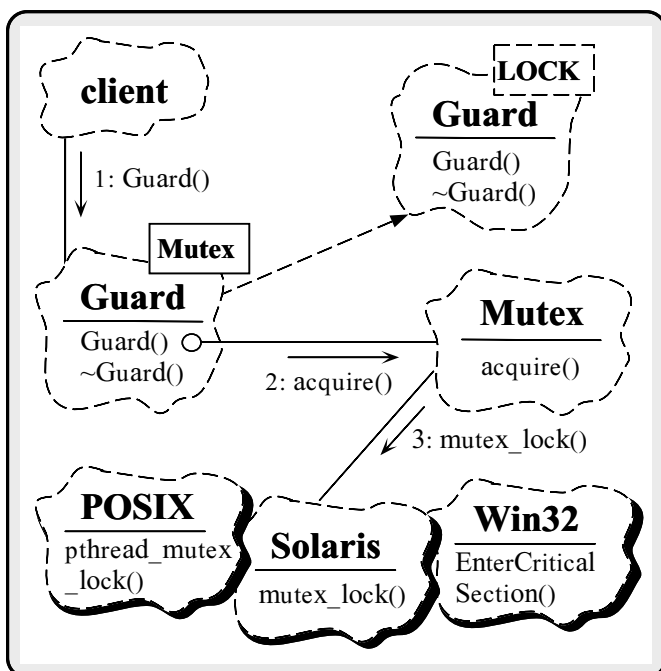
client

1: Guard()

LOCK

Guard

Guard()
~Guard()

Mutex

Guard

Guard()
~Guard()

2: acquire()

Mutex

acquire()

3: mutex_lock()

POSIX

pthread_mutex_lock()

Solaris

mutex_lock()

Win32

EnterCritical Section()